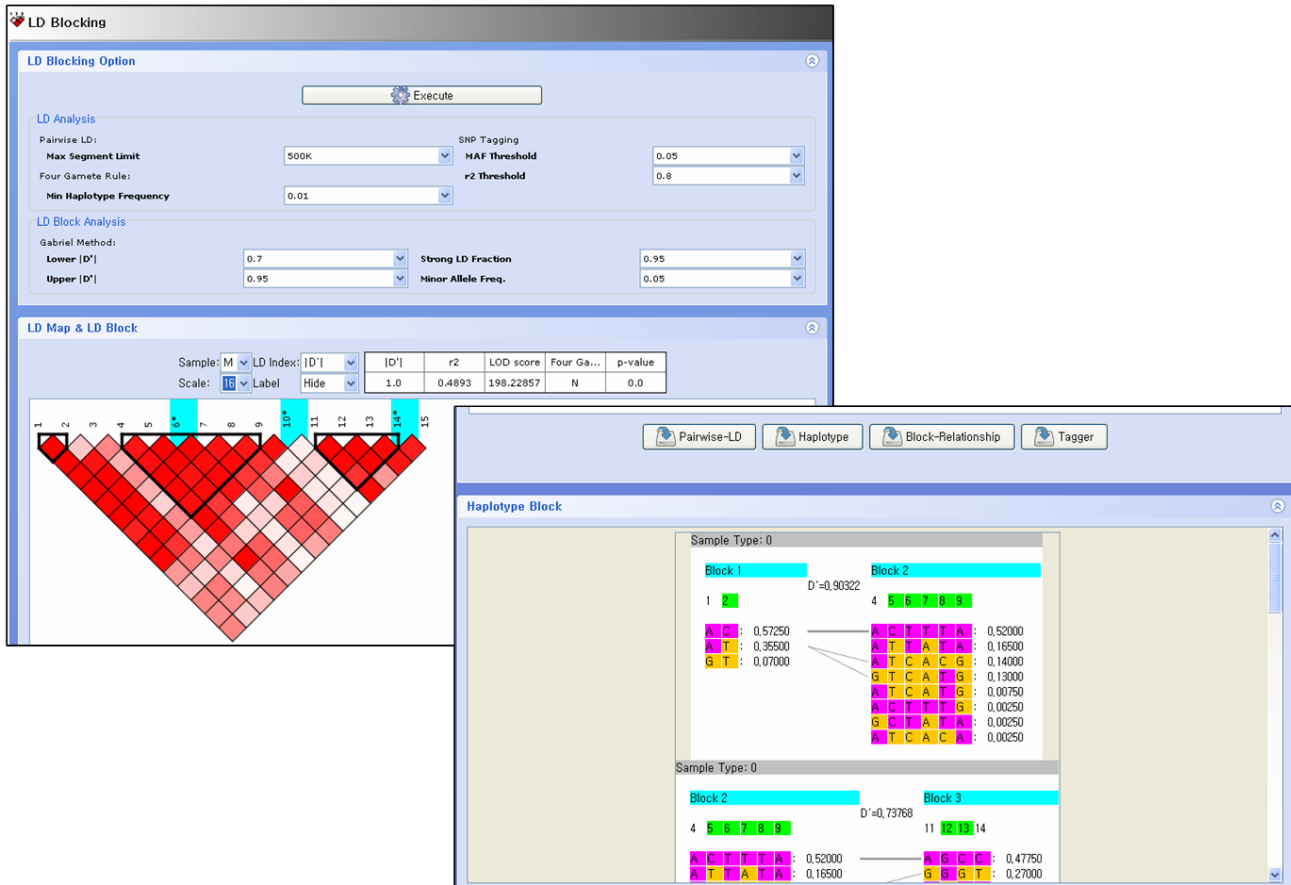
LD Blocking

LD Blocking Option

Execute

LD Analysis

Pairwise LD:

Max Segment Limit 500K

Four Gamete Rule:

Min Haplotype Frequency 0.01

SNP Tagging

MAF Threshold 0.05

r2 Threshold 0.8

LD Block Analysis

Gabriel Method:

Lower |D'| 0.7

Upper |D'| 0.95

Strong LD Fraction 0.95

Minor Allele Freq. 0.05

LD Map & LD Block

Sample: M LD Index: |D'|

Scale: 16 Label Hide

| \|D'\| | r2 | LOD score | Four Ga... | p-value |
|---|---|---|---|---|
| 1.0 | 0.4893 | 198.22857 | N | 0.0 |

1 2 3 4 5 6* 7 8 9 10* 11 12 13 14* 15

Pairwise-LD Haplotype Block-Relationship Tagger

Haplotype Block

Sample Type: 0

Block 1 Block 2

D'=0,90322

1 2 4 5 6 7 8 9

A C : 0,57250
A T : 0,35500
G T : 0,07000

A C T T T A : 0,52000
A T T A T A : 0,16500
A T C A C G : 0,14000
G T C A T G : 0,13000
A T C A T G : 0,00750
A C T T T G : 0,00250
G C T A T A : 0,00250
A T C A C A : 0,00250

Sample Type: 0

Block 2 Block 3

D'=0,73768

4 5 6 7 8 9 11 12 13 14

A C T T T A : 0,52000
A T T A T A : 0,16500

A G C C : 0,47750
G G G T : 0,27000